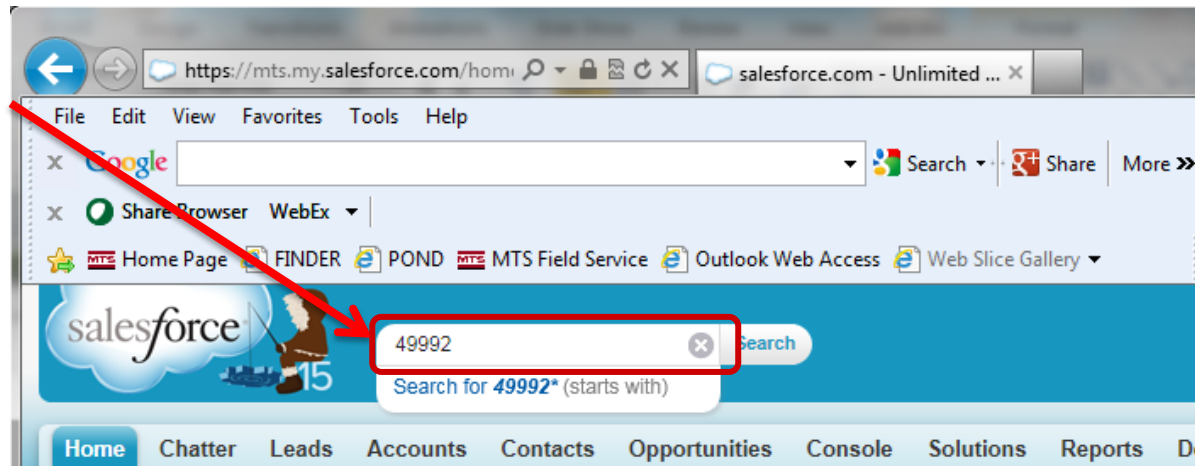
https://mts.my.salesforce.com/hom
salesforce.com - Unlimited ...

File Edit View Favorites Tools Help

Google Search Share More »

Share Browser WebEx

MTS Home Page FINDER POND MTS MTS Field Service Outlook Web Access Web Slice Gallery

salesforce 15

49992

Search

Search for 49992* (starts with)

Home Chatter Leads Accounts Contacts Opportunities Console Solutions Reports D